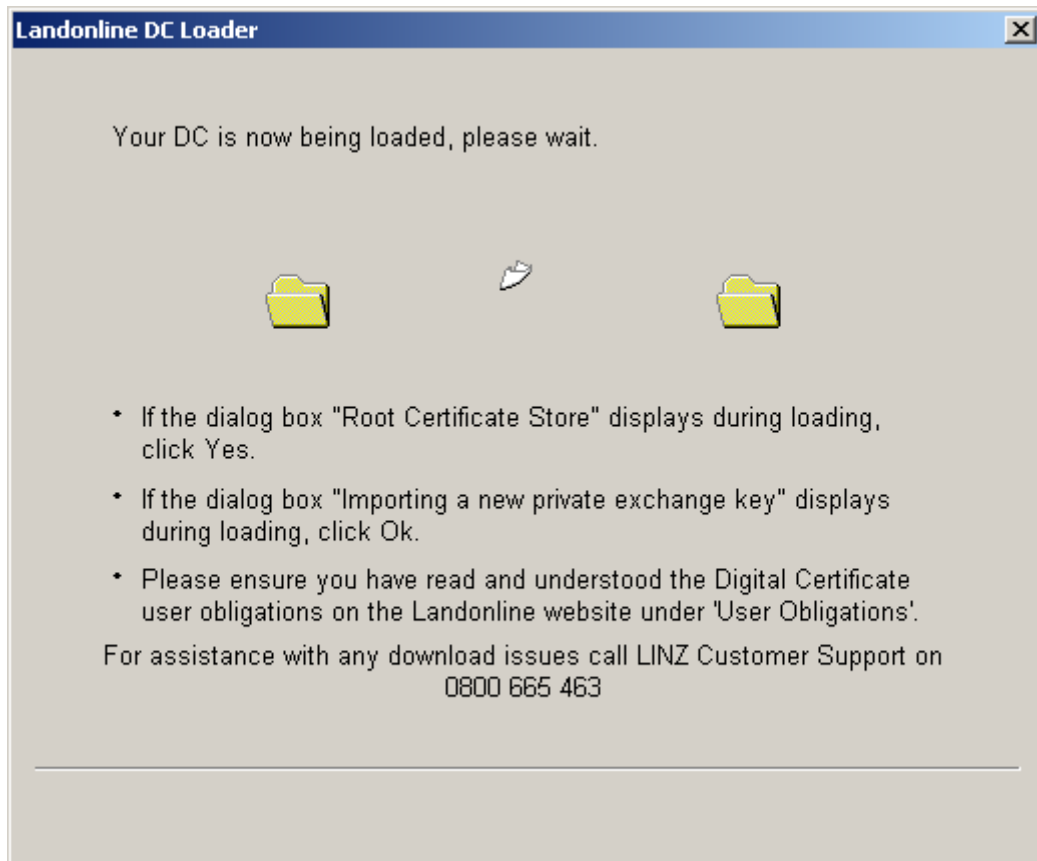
Landonline DC Loader

Your DC is now being loaded, please wait.

- If the dialog box "Root Certificate Store" displays during loading, click Yes.
- If the dialog box "Importing a new private exchange key" displays during loading, click Ok.
- Please ensure you have read and understood the Digital Certificate user obligations on the Landonline website under 'User Obligations'.

For assistance with any download issues call LINZ Customer Support on 0800 665 463